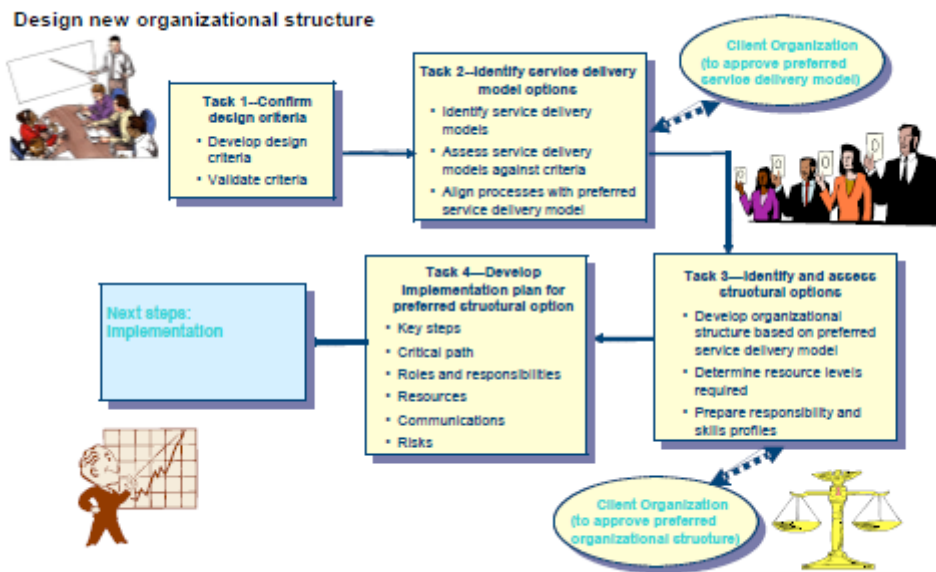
Design new organizational structure

Task 1--Confirm design criteria
• Develop design criteria
• Validate criteria

Task 2--Identify service delivery model options
• Identify service delivery models
• Assess service delivery models against criteria
• Align processes with preferred service delivery model

Client Organization (to approve preferred service delivery model)

Task 3—Identify and assess structural options
• Develop organizational structure based on preferred service delivery model
• Determine resource levels required
• Prepare responsibility and skills profiles

Task 4—Develop implementation plan for preferred structural option
• Key steps
• Critical path
• Roles and responsibilities
• Resources
• Communications
• Risks

Next steps: Implementation

Client Organization (to approve preferred organizational structure)